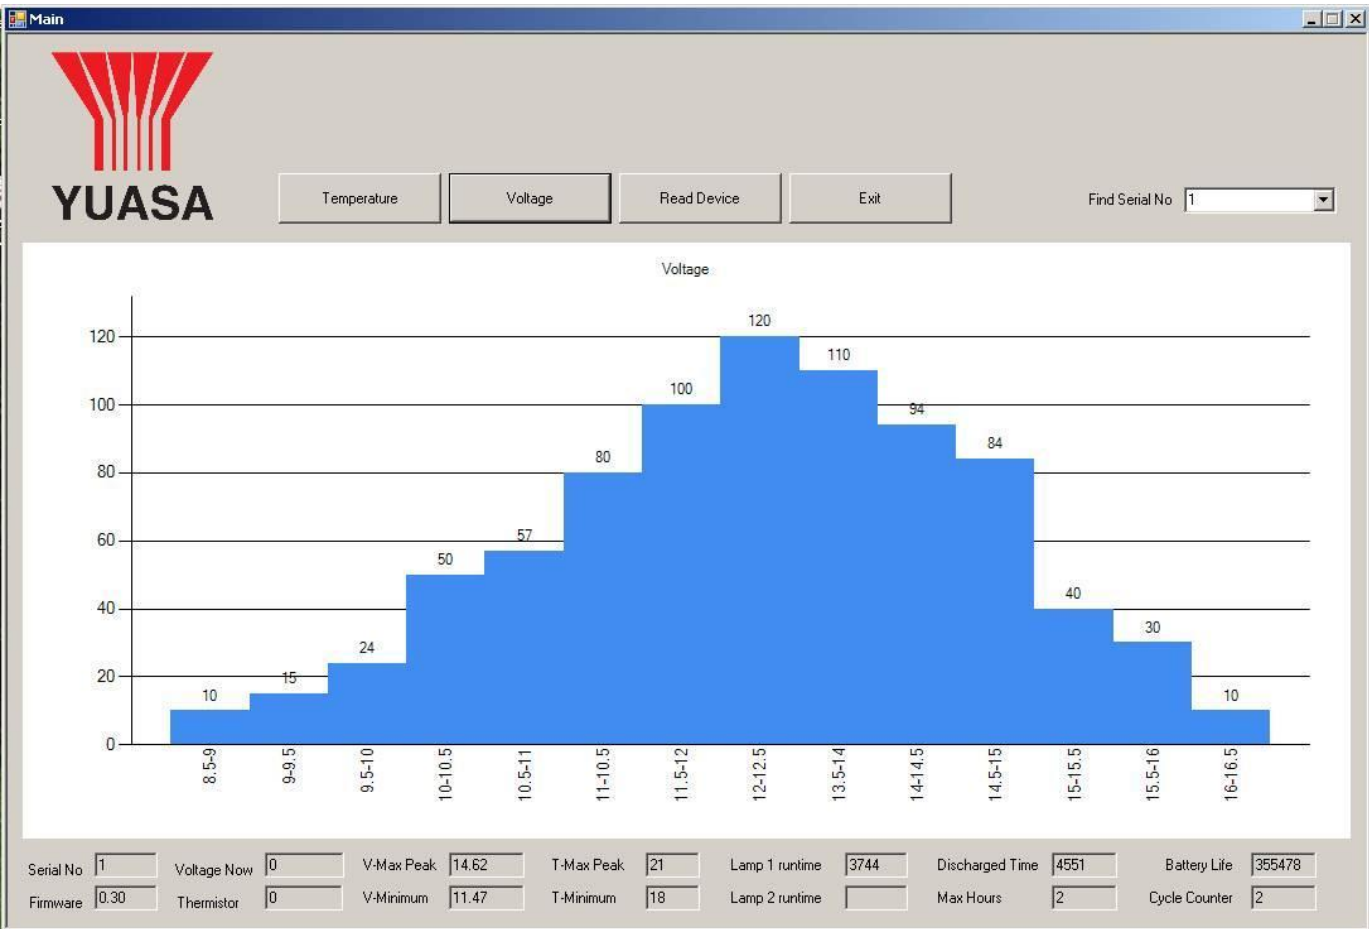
Main

YUASA

Temperature

Voltage

Read Device

Exit

Find Serial No 1

Voltage

120
100
80
60
40
20
0

10
15
24
50
57
80
100
120
110
94
84
40
30
10

8.5-9
9-9.5
9.5-10
10-10.5
10.5-11
11-10.5
11.5-12
12-12.5
13.5-14
14-14.5
14.5-15
15-15.5
15.5-16
16-16.5

| Serial No | 1 | Voltage Now | 0 | V-Max Peak | 14.62 | T-Max Peak | 21 | Lamp 1 runtime | 3744 | Discharged Time | 4551 | Battery Life | 355478 |
|---|---|---|---|---|---|---|---|---|---|---|---|---|---|
| Firmware | 0.30 | Thermistor | 0 | V-Minimum | 11.47 | T-Minimum | 18 | Lamp 2 runtime | | Max Hours | 2 | Cycle Counter | 2 |